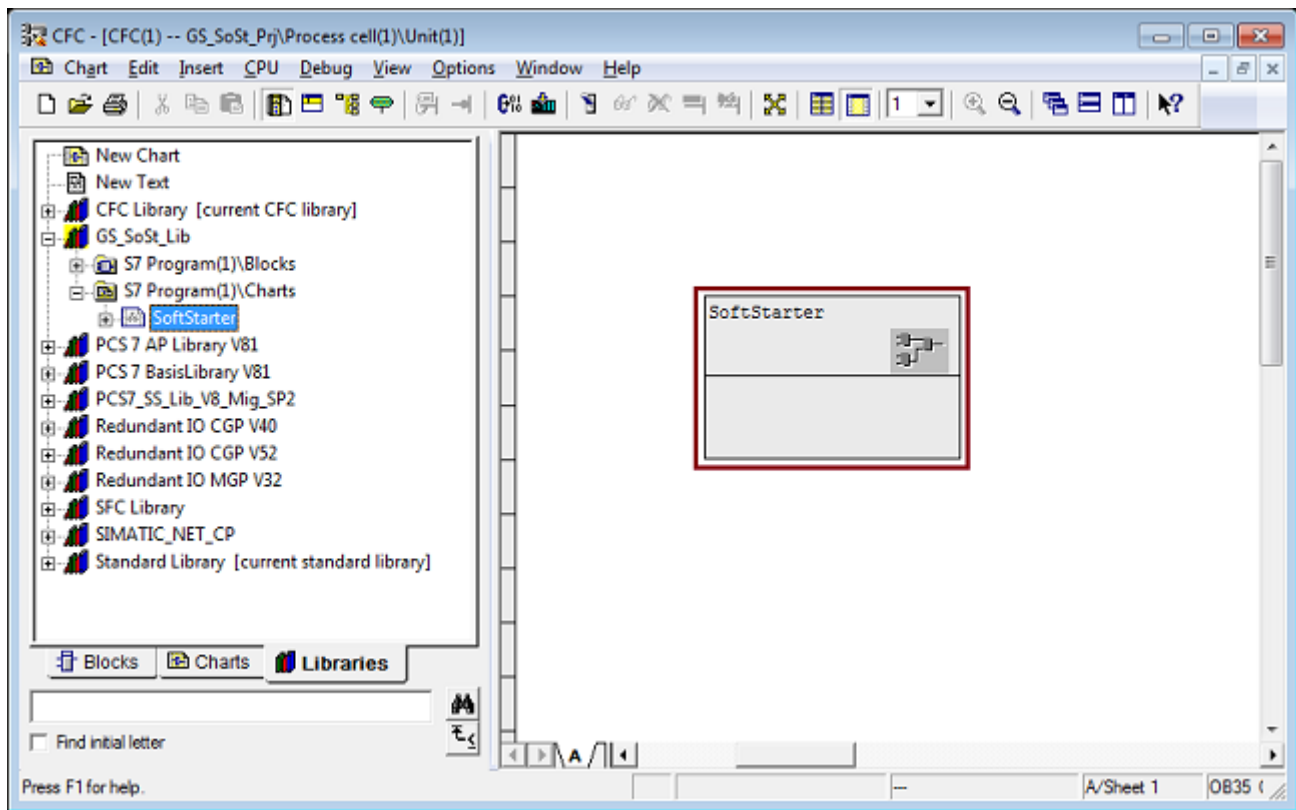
CFC - [CFC(1) -- GS_SoSt_Prj\Process cell(1)\Unit(1)]

Chart Edit Insert CPU Debug View Options Window Help

1

New Chart
New Text
CFC Library [current CFC library]
GS_SoSt_Lib
S7 Program(1)\Blocks
S7 Program(1)\Charts
SoftStarter
PCS 7 AP Library V81
PCS 7 BasisLibrary V81
PCS7_SS_Lib_V8_Mig_SP2
Redundant IO CGP V40
Redundant IO CGP V52
Redundant IO MGP V32
SFC Library
SIMATIC_NET_CP
Standard Library [current standard library]

Blocks Charts Libraries

Find initial letter

SoftStarter

A

Press F1 for help.

--

A/Sheet 1

OB35 (